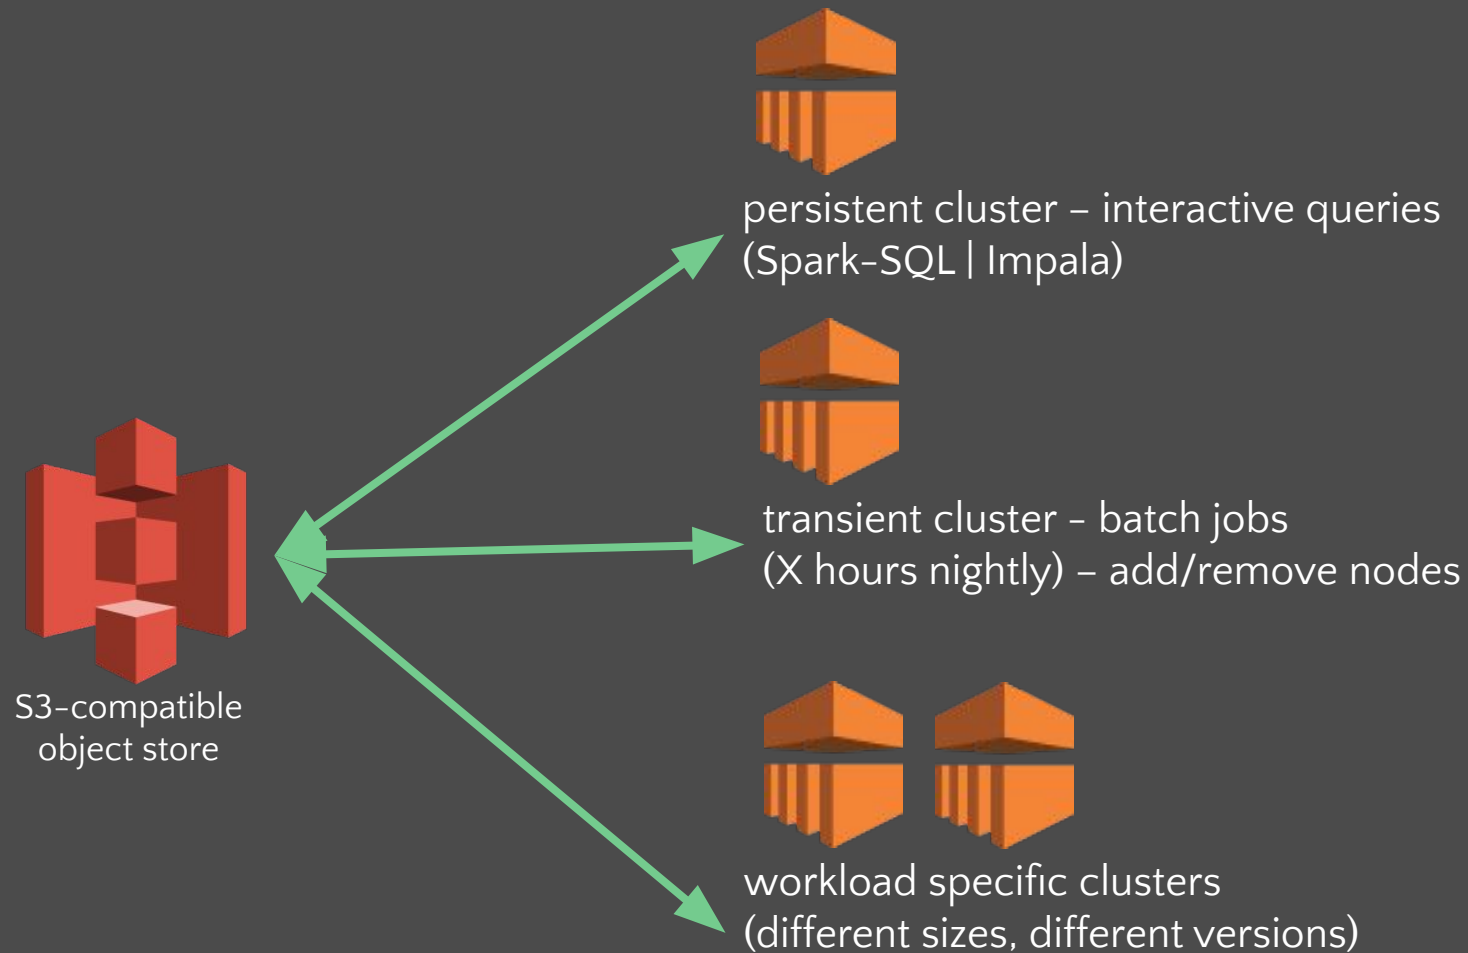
persistent cluster – interactive queries
(Spark-SQL | Impala)

transient cluster - batch jobs
(X hours nightly) – add/remove nodes

workload specific clusters
(different sizes, different versions)

S3-compatible
object store